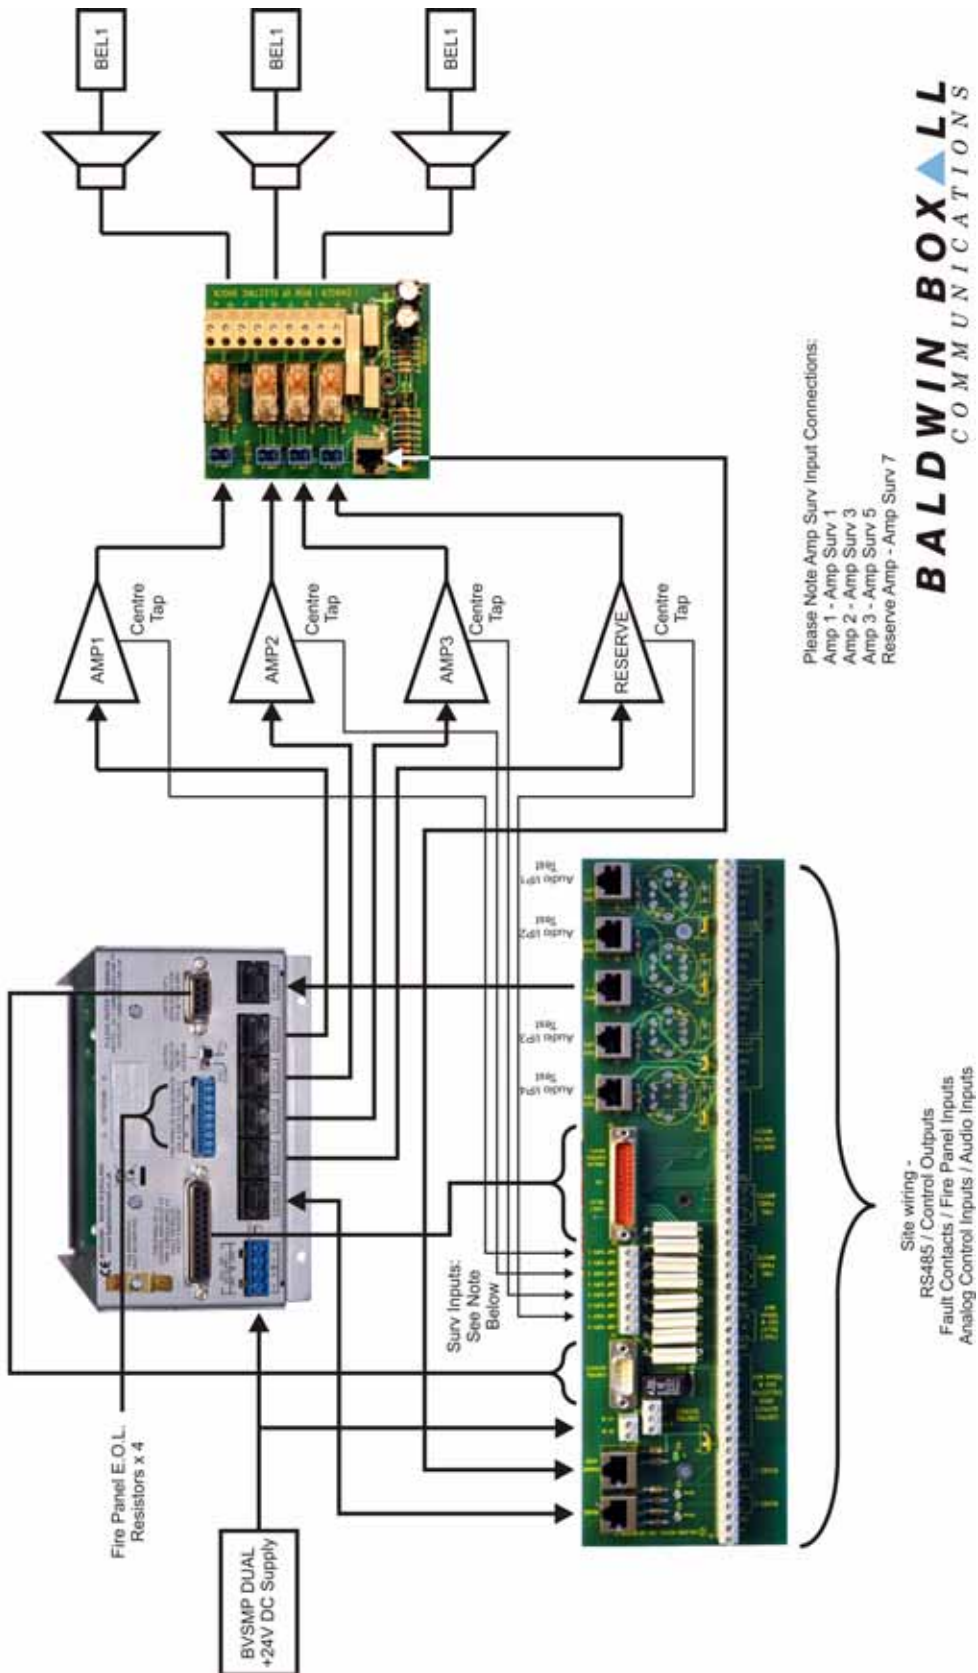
BEL1

BEL1

BEL1

AMP1

Centre Tap

AMP2

Centre Tap

AMP3

Centre Tap

RESERVE

Centre Tap

Audio I/P1 Test

Audio I/P2 Test

Audio I/P3 Test

Audio I/P4 Test

Surv Inputs: See Note Below

Fire Panel E.O.L. Resistors x 4

BVSMP DUAL +24V DC Supply

Site wiring -
RS485 / Control Outputs
Fault Contacts / Fire Panel Inputs
Analog Control Inputs / Audio Inputs

Please Note Amp Surv Input Connections:
Amp 1 - Amp Surv 1
Amp 2 - Amp Surv 3
Amp 3 - Amp Surv 5
Reserve Amp - Amp Surv 7

BALDWIN BOXALL
COMMUNICATIONS